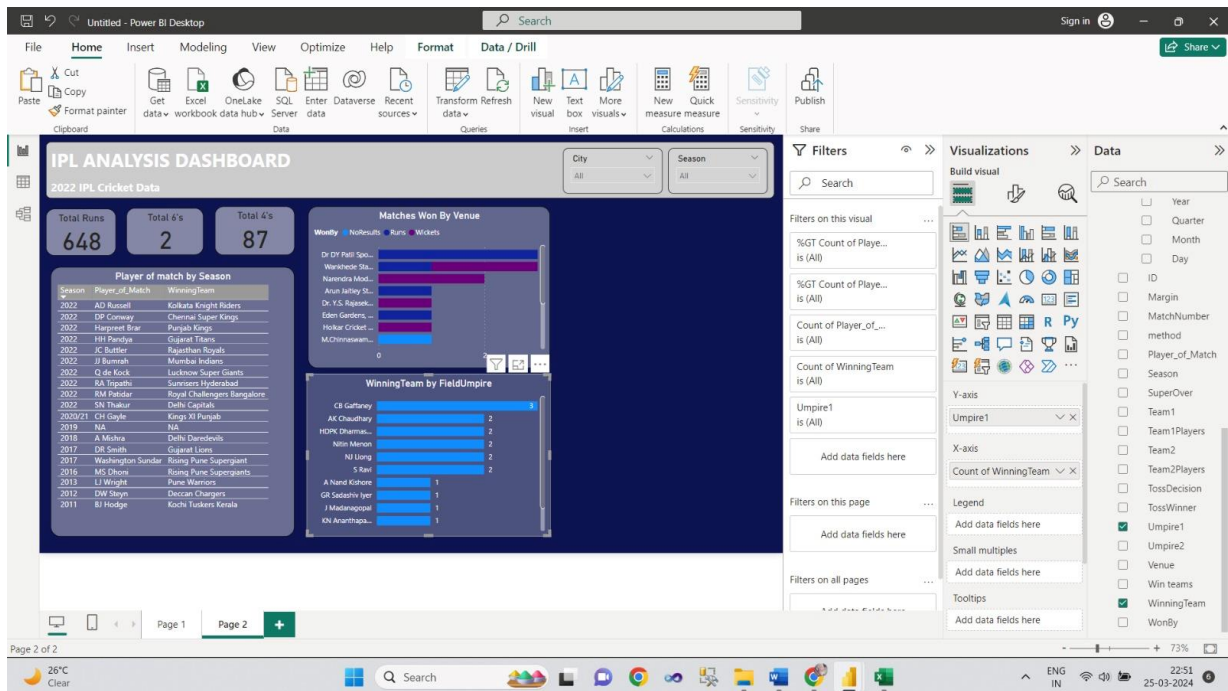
Untitled - Power BI Desktop

Search

Sign in

Share

File Home Insert Modeling View Optimize Help Format Data / Drill

Paste Cut Copy Format painter
Clipboard

Get data Excel workbook OneLake data hub SQL Server Enter data Dataverse Recent sources
Data

Transform data Refresh
Queries

New visual Text box More visuals
Insert

New measure Quick measure
Calculations

Sensitivity
Sensitivity

Publish
Share

IPL ANALYSIS DASHBOARD

2022 IPL Cricket Data

City
All

Season
All

Total Runs
648

Total 6's
2

Total 4's
87

Matches Won By Venue

WonBy ● NoResults ● Runs ● Wickets

Dr DY Patil Spo...
Wankhede Sta...
Narendra Mod...
Arun Jaitley St...
Dr. Y.S. Rajasek...
Eden Gardens, ...
Holkar Cricket ...
M.Chinnaswam...
0

Player of match by Season

| Season | Player_of_Match | WinningTeam |
|---|---|---|
| 2022 | AD Russell | Kolkata Knight Riders |
| 2022 | DP Conway | Chennai Super Kings |
| 2022 | Harpreet Brar | Punjab Kings |
| 2022 | HH Pandya | Gujarat Titans |
| 2022 | JC Buttler | Rajasthan Royals |
| 2022 | JJ Bumrah | Mumbai Indians |
| 2022 | Q de Kock | Lucknow Super Giants |
| 2022 | RA Tripathi | Sunrisers Hyderabad |
| 2022 | RM Patidar | Royal Challengers Bangalore |
| 2022 | SN Thakur | Delhi Capitals |
| 2020/21 | CH Gayle | Kings XI Punjab |
| 2019 | NA | NA |
| 2018 | A Mishra | Delhi Daredevils |
| 2017 | DR Smith | Gujarat Lions |
| 2017 | Washington Sundar | Rising Pune Supergiant |
| 2016 | MS Dhoni | Rising Pune Supergiants |
| 2013 | LJ Wright | Pune Warriors |
| 2012 | DW Steyn | Deccan Chargers |
| 2011 | BJ Hodge | Kochi Tuskers Kerala |

WinningTeam by FieldUmpire

CB Gaffaney 3
AK Chaudhary 2
HDPK Dharmas... 2
Nitin Menon 2
NJ Llong 2
S Ravi 2
A Nand Kishore 1
GR Sadashiv Iyer 1
J Madanagopal 1
KN Ananthapa... 1

Filters

Search

Filters on this visual

%GT Count of Playe... is (All)

%GT Count of Playe... is (All)

Count of Player_of_... is (All)

Count of WinningTeam is (All)

Umpire1 is (All)

Add data fields here

Filters on this page

Add data fields here

Filters on all pages

Visualizations

Build visual

R Py

Y-axis

Umpire1

X-axis

Count of WinningTeam

Legend

Add data fields here

Small multiples

Add data fields here

Tooltips

Add data fields here

Data

Search

Year
Quarter
Month
Day
ID
Margin
MatchNumber
method
Player_of_Match
Season
SuperOver
Team1
Team1Players
Team2
Team2Players
TossDecision
TossWinner
Umpire1
Umpire2
Venue
Win teams
WinningTeam
WonBy

Page 1 Page 2

Page 2 of 2

73%

26°C Clear

Search

ENG IN

22:51
25-03-2024